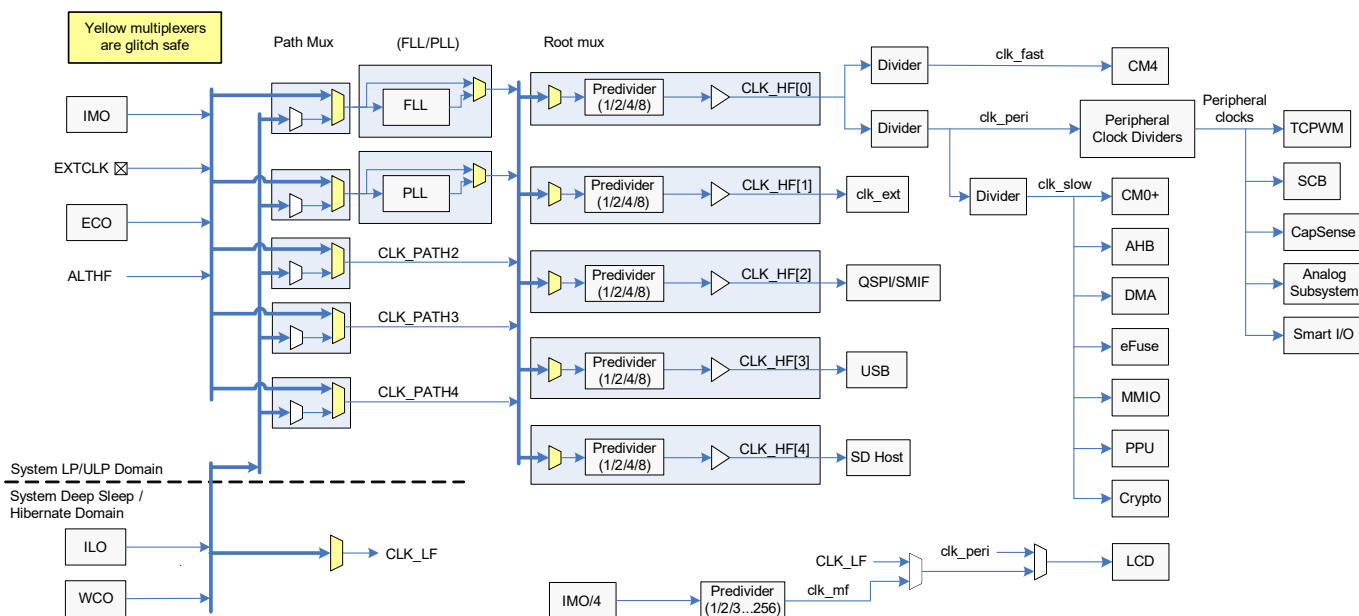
Yellow multiplexers are glitch safe

Path Mux

(FLL/PLL)

Root mux

IMO

EXTCLK ⊠

ECO

ALTHF

FLL

PLL

CLK_PATH2

CLK_PATH3

CLK_PATH4

Predivider (1/2/4/8)

CLK_HF[0]

Predivider (1/2/4/8)

CLK_HF[1]

Predivider (1/2/4/8)

CLK_HF[2]

Predivider (1/2/4/8)

CLK_HF[3]

Predivider (1/2/4/8)

CLK_HF[4]

clk_ext

QSPI/SMIF

USB

SD Host

Divider

clk_fast

CM4

Divider

clk_peri

Peripheral Clock Dividers

Peripheral clocks

TCPWM

SCB

CapSense

Analog Subsystem

Smart I/O

Divider

clk_slow

CM0+

AHB

DMA

eFuse

MMIO

PPU

Crypto

System LP/ULP Domain

System Deep Sleep / Hibernate Domain

ILO

WCO

CLK_LF

CLK_LF

clk_peri

LCD

IMO/4

Predivider (1/2/3...256)

clk_mf